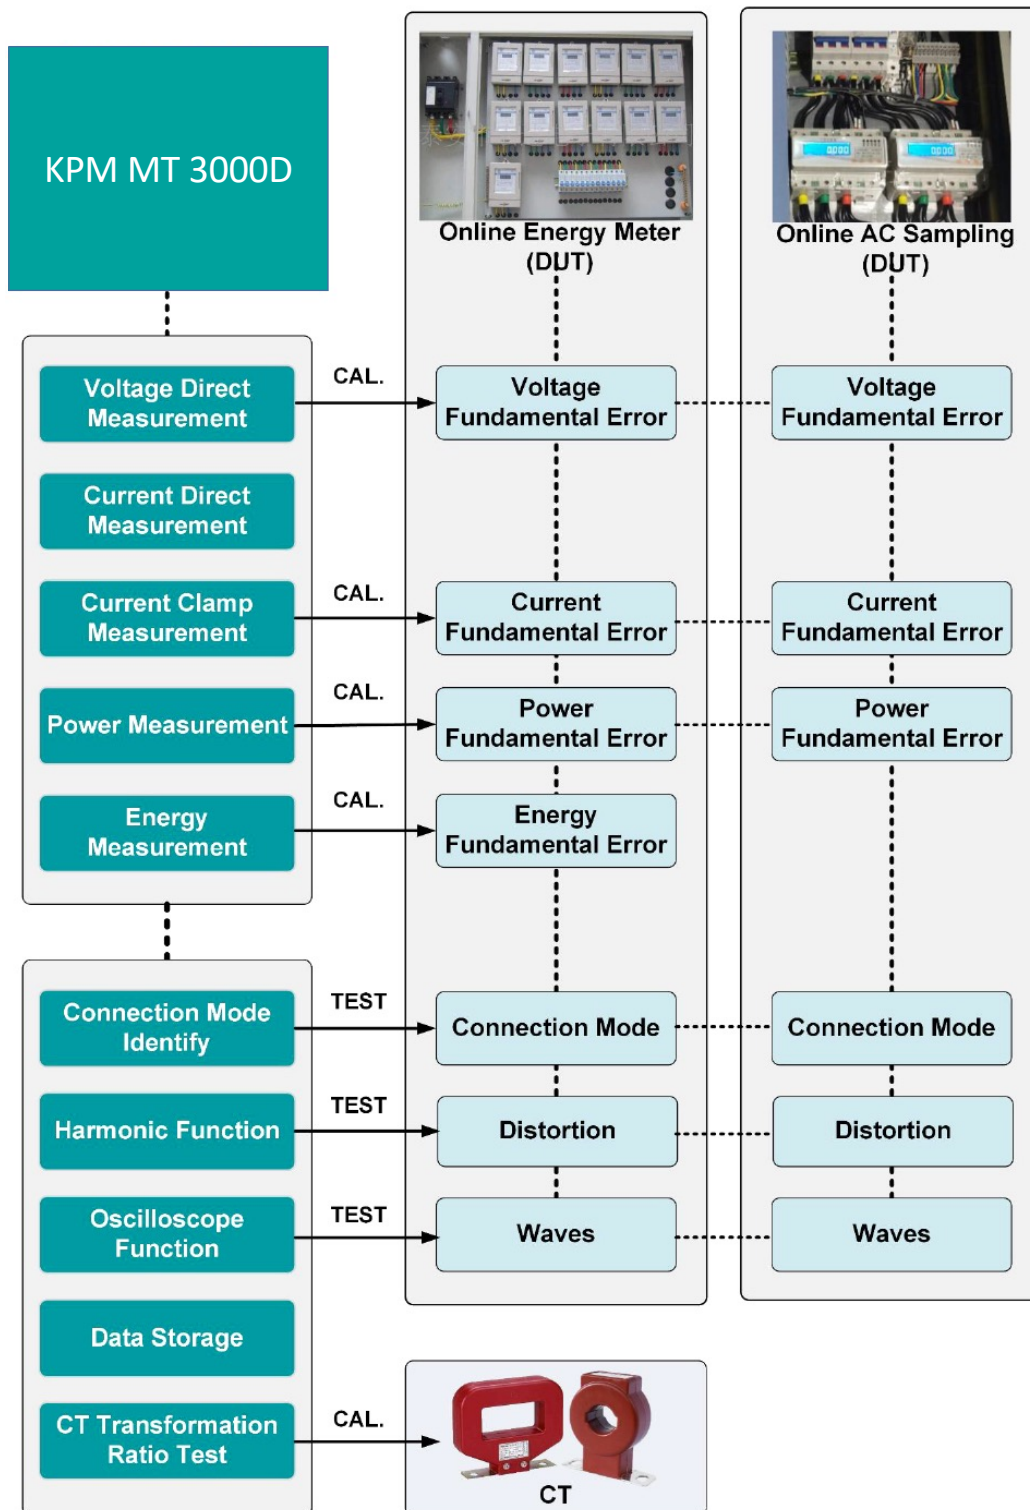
KPM MT 3000D

Online Energy Meter (DUT)

Online AC Sampling (DUT)

Voltage Direct Measurement

Current Direct Measurement

Current Clamp Measurement

Power Measurement

Energy Measurement

CAL.

CAL.

CAL.

CAL.

Voltage Fundamental Error

Current Fundamental Error

Power Fundamental Error

Energy Fundamental Error

Voltage Fundamental Error

Current Fundamental Error

Power Fundamental Error

Connection Mode Identify

Harmonic Function

Oscilloscope Function

Data Storage

CT Transformation Ratio Test

TEST

TEST

TEST

CAL.

Connection Mode

Distortion

Waves

Connection Mode

Distortion

Waves

CT